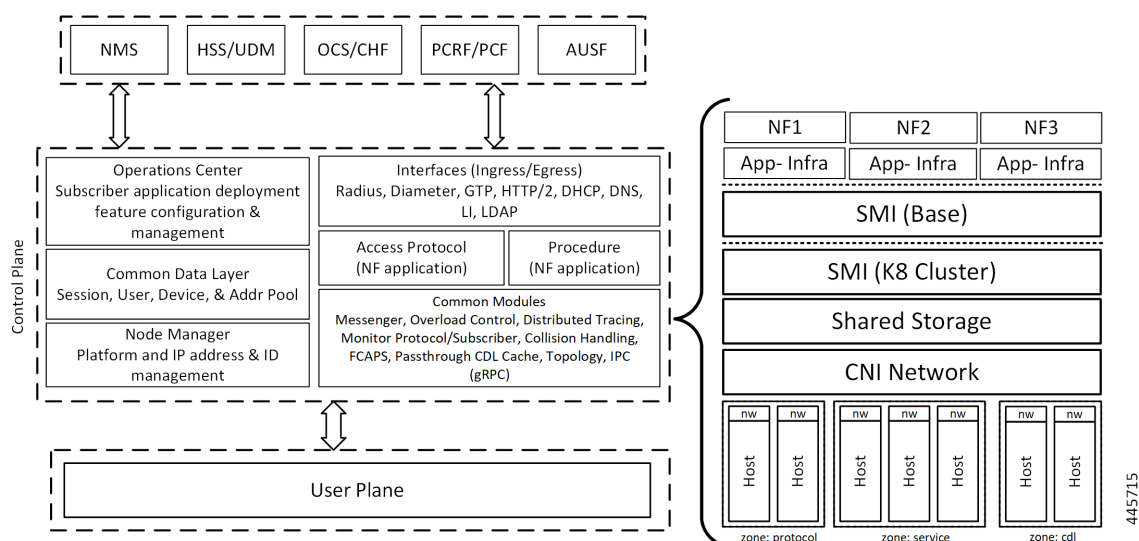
NMS

HSS/UDM

OCS/CHF

PCRF/PCF

AUSF

Control Plane

Operations Center
Subscriber application deployment feature configuration & management

Interfaces (Ingress/Egress)
Radius, Diameter, GTP, HTTP/2, DHCP, DNS, LI, LDAP

Access Protocol
(NF application)

Procedure
(NF application)

Common Data Layer
Session, User, Device, & Addr Pool

Common Modules
Messenger, Overload Control, Distributed Tracing, Monitor Protocol/Subscriber, Collision Handling, FCAPS, Passthrough CDL Cache, Topology, IPC (gRPC)

Node Manager
Platform and IP address & ID management

User Plane

NF1

NF2

NF3

App- Infra

App- Infra

App- Infra

SMI (Base)

SMI (K8 Cluster)

Shared Storage

CNI Network

nw

nw

Host

Host

zone: protocol

nw

nw

nw

Host

Host

Host

zone: service

nw

nw

Host

Host

zone: cdl

445715